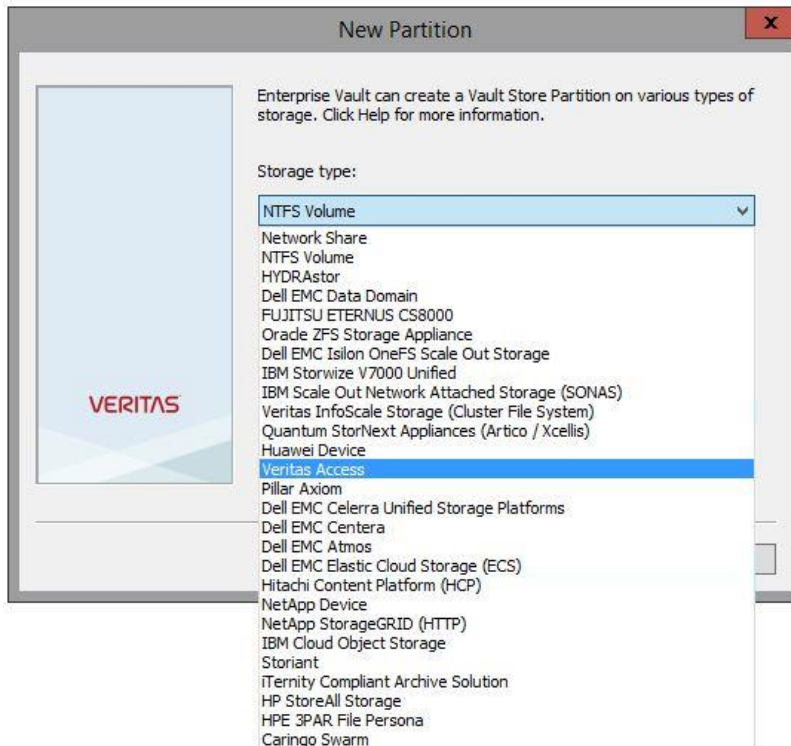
New Partition

x

VERITAS

Enterprise Vault can create a Vault Store Partition on various types of storage. Click Help for more information.

Storage type:

NTFS Volume

Network Share
NTFS Volume
HYDRAstor
Dell EMC Data Domain
FUJITSU ETERNUS CS8000
Oracle ZFS Storage Appliance
Dell EMC Isilon OneFS Scale Out Storage
IBM Storwize V7000 Unified
IBM Scale Out Network Attached Storage (SONAS)
Veritas InfoScale Storage (Cluster File System)
Quantum StorNext Appliances (Artico / Xcellis)
Huawei Device
Veritas Access
Pillar Axiom
Dell EMC Celerra Unified Storage Platforms
Dell EMC Centera
Dell EMC Atmos
Dell EMC Elastic Cloud Storage (ECS)
Hitachi Content Platform (HCP)
NetApp Device
NetApp StorageGRID (HTTP)
IBM Cloud Object Storage
Storiant
iTernity Compliant Archive Solution
HP StoreAll Storage
HPE 3PAR File Persona
Caringo Swarm